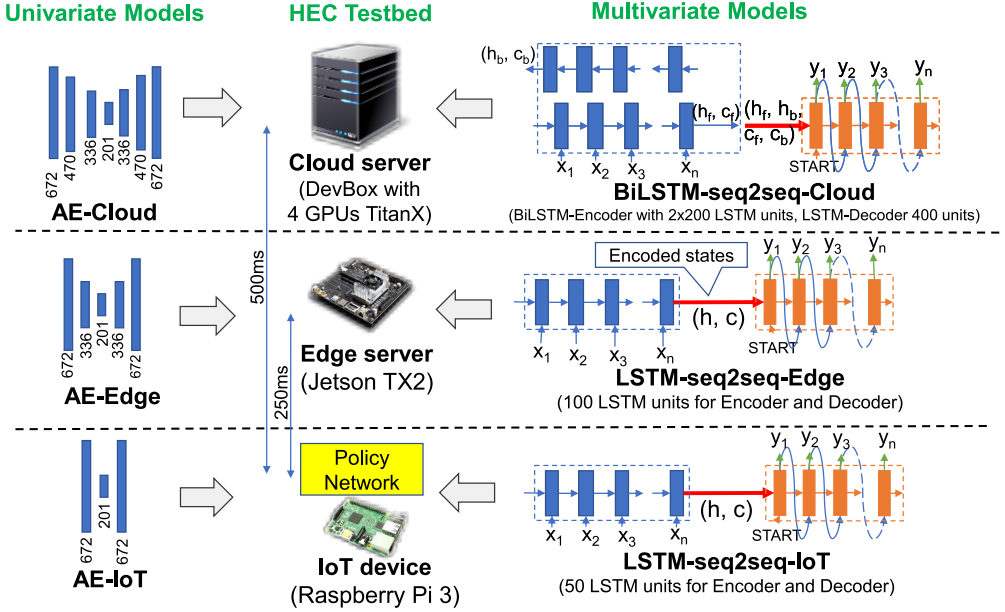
Univariate Models

HEC Testbed

Multivariate Models

672 470 336 201 336 470 672

AE-Cloud

Cloud server
(DevBox with 4 GPUs TitanX)

$(h_b, c_b)$

$(h_f, c_f)$

$(h_f, h_b, c_f, c_b)$

$y_1$ $y_2$ $y_3$ $y_n$

START

$x_1$ $x_2$ $x_3$ $x_n$

BiLSTM-seq2seq-Cloud
(BiLSTM-Encoder with 2x200 LSTM units, LSTM-Decoder 400 units)

500ms

672 336 201 336 672

AE-Edge

250ms

Edge server
(Jetson TX2)

Encoded states

(h, c)

$y_1$ $y_2$ $y_3$ $y_n$

START

$x_1$ $x_2$ $x_3$ $x_n$

LSTM-seq2seq-Edge
(100 LSTM units for Encoder and Decoder)

672 201 672

AE-IoT

Policy Network

IoT device
(Raspberry Pi 3)

(h, c)

$y_1$ $y_2$ $y_3$ $y_n$

START

$x_1$ $x_2$ $x_3$ $x_n$

LSTM-seq2seq-IoT
(50 LSTM units for Encoder and Decoder)